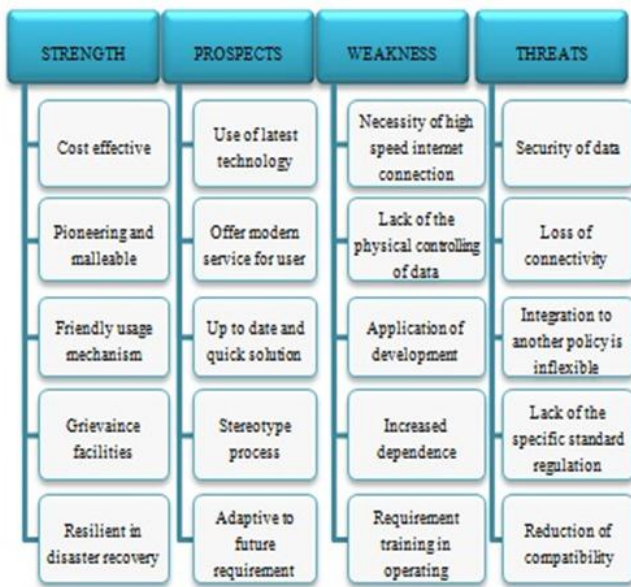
STRENGTH

Cost effective

Pioneering and malleable

Friendly usage mechanism

Grievaince facilities

Resilient in disaster recovery

PROSPECTS

Use of latest technology

Offer modern service for user

Up to date and quick solution

Stereotype process

Adaptive to future requirement

WEAKNESS

Necessity of high speed internet connection

Lack of the physical controlling of data

Application of development

Increased dependence

Requirement training in operating

THREATS

Security of data

Loss of connectivity

Integration to another policy is inflexible

Lack of the specific standard regulation

Reduction of compatibility